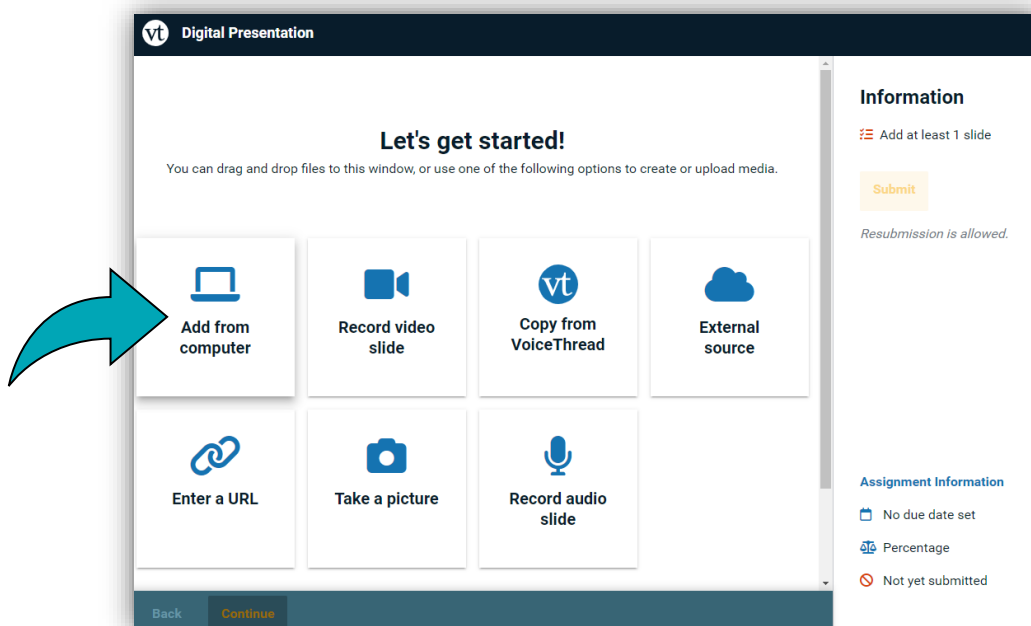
vt Digital Presentation

Let's get started!

You can drag and drop files to this window, or use one of the following options to create or upload media.

Add from computer

Record video slide

vt
Copy from VoiceThread

External source

Enter a URL

Take a picture

Record audio slide

Back

Continue

Information

Add at least 1 slide

Submit

Resubmission is allowed.

Assignment Information

No due date set

Percentage

Not yet submitted